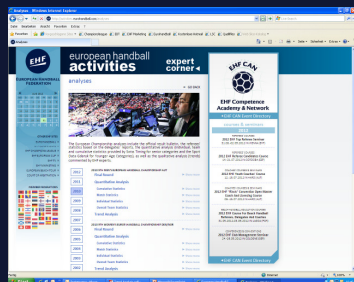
european handball activities

expert corner

analyses

EHF

EUROPEAN HANDBALL FEDERATION

EHF CAN

EHF Competence Academy & Network

2013
2012
2011
2010
2009
2008
2007
2006

Final Report
Quantitative Analysis
Statistics
Match Statistics
Individual Statistics
Trend Analysis

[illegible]